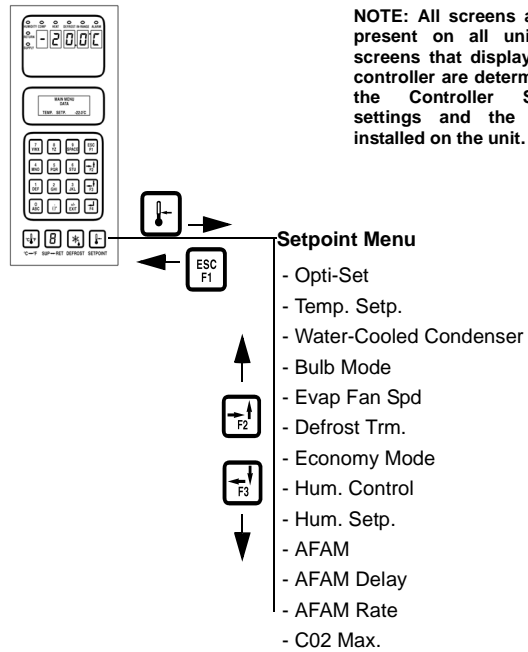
NOTE: All screens a present on all uni screens that display controller are determ the Controller S settings and the installed on the unit.

-20.0C

MAIN MENU
DATA
TEMP SETP. -20.0°C

ESC
F1

F2

F3

Setpoint Menu
- Opti-Set
- Temp. Setp.
- Water-Cooled Condenser
- Bulb Mode
- Evap Fan Spd
- Defrost Trm.
- Economy Mode
- Hum. Control
- Hum. Setp.
- AFAM
- AFAM Delay
- AFAM Rate
- C02 Max.